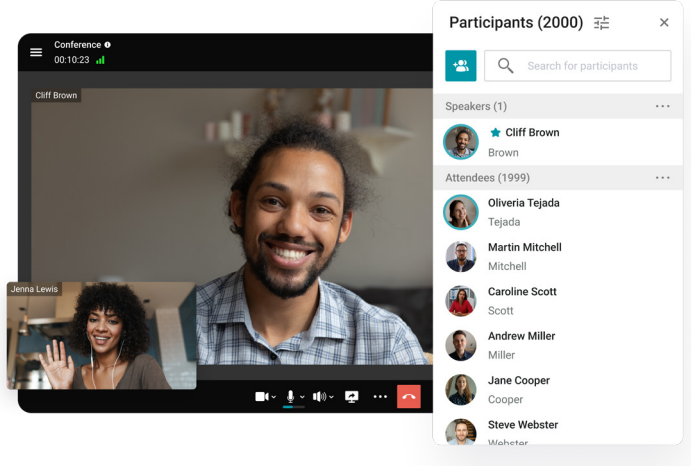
Conference
00:10:23

Cliff Brown

Jenna Lewis

Participants (2000)

Search for participants

Speakers (1)

Cliff Brown
Brown

Attendees (1999)

Oliveria Tejada
Tejada

Martin Mitchell
Mitchell

Caroline Scott
Scott

Andrew Miller
Miller

Jane Cooper
Cooper

Steve Webster
Webster